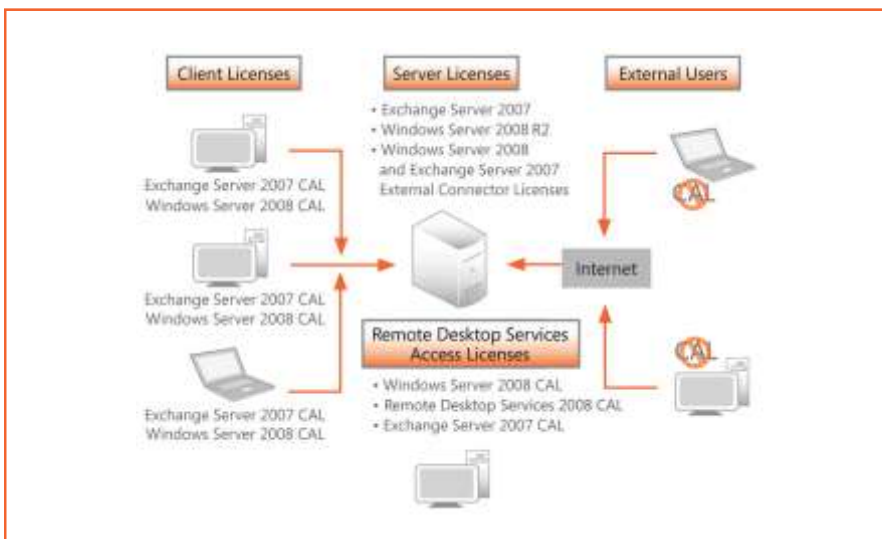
Client Licenses

Server Licenses

External Users

• Exchange Server 2007
• Windows Server 2008 R2
• Windows Server 2008 and Exchange Server 2007 External Connector Licenses

Exchange Server 2007 CAL
Windows Server 2008 CAL

CAL

Exchange Server 2007 CAL
Windows Server 2008 CAL

Internet

Remote Desktop Services Access Licenses

CAL

• Windows Server 2008 CAL
• Remote Desktop Services 2008 CAL
• Exchange Server 2007 CAL

Exchange Server 2007 CAL
Windows Server 2008 CAL